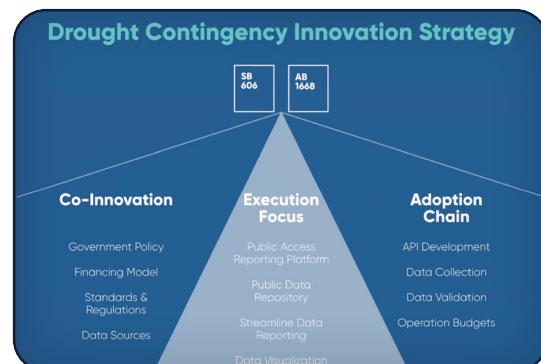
Drought Contingency Innovation Strategy

SB 606

AB 1668

Co-Innovation

Government Policy

Financing Model

Standards & Regulations

Data Sources

Execution Focus

Public Access Reporting Platform

Public Data Repository

Streamline Data Reporting

Data Visualization

Adoption Chain

API Development

Data Collection

Data Validation

Operation Budgets